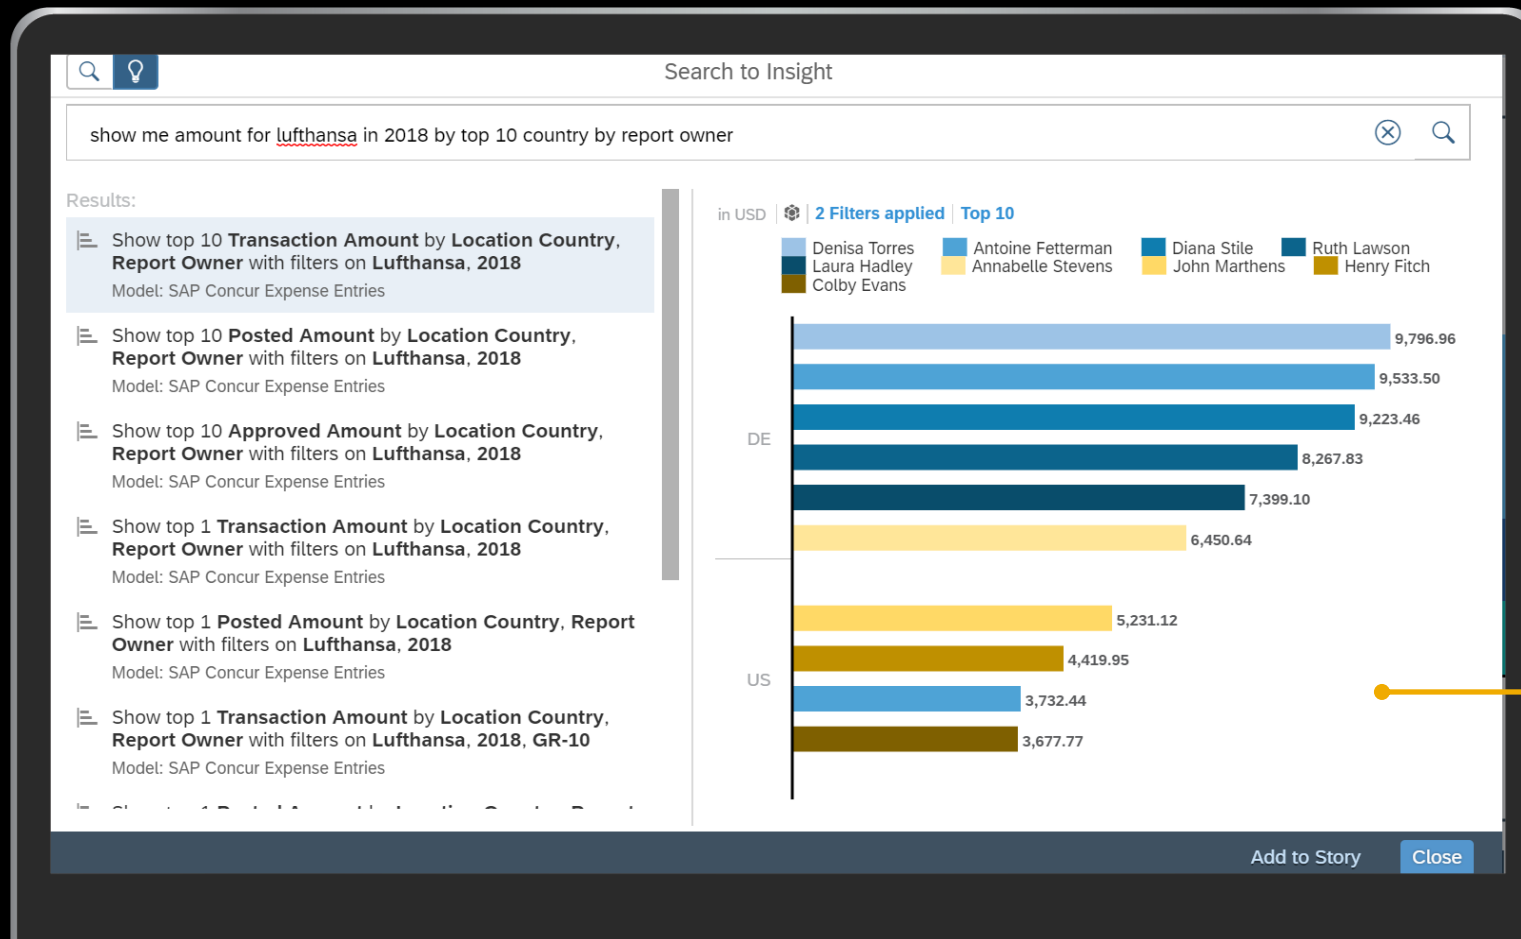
Search to Insight

show me amount for lufthansa in 2018 by top 10 country by report owner

Results:

Show top 10 Transaction Amount by Location Country, Report Owner with filters on Lufthansa, 2018
Model: SAP Concur Expense Entries

Show top 10 Posted Amount by Location Country, Report Owner with filters on Lufthansa, 2018
Model: SAP Concur Expense Entries

Show top 10 Approved Amount by Location Country, Report Owner with filters on Lufthansa, 2018
Model: SAP Concur Expense Entries

Show top 1 Transaction Amount by Location Country, Report Owner with filters on Lufthansa, 2018
Model: SAP Concur Expense Entries

Show top 1 Posted Amount by Location Country, Report Owner with filters on Lufthansa, 2018
Model: SAP Concur Expense Entries

Show top 1 Transaction Amount by Location Country, Report Owner with filters on Lufthansa, 2018, GR-10
Model: SAP Concur Expense Entries

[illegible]

in USD | 2 Filters applied | Top 10

Denisa Torres
Antoine Fetterman
Diana Stile
Ruth Lawson
Laura Hadley
Annabelle Stevens
John Marthens
Henry Fitch
Colby Evans

DE
9,796.96
9,533.50
9,223.46
8,267.83
7,399.10
6,450.64

US
5,231.12
4,419.95
3,732.44
3,677.77

Add to Story
Close